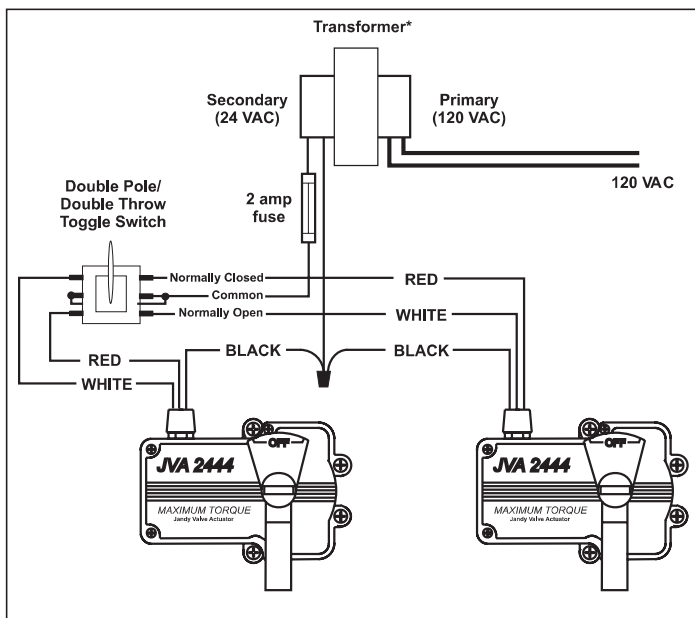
Transformer*

Secondary (24 VAC)

Primary (120 VAC)

120 VAC

2 amp fuse

Double Pole/ Double Throw Toggle Switch

Normally Closed

Common

Normally Open

RED

WHITE

RED

BLACK

BLACK

WHITE

OFF

JVA 2444

MAXIMUM TORQUE
Jandy Valve Actuator

OFF

JVA 2444

MAXIMUM TORQUE
Jandy Valve Actuator